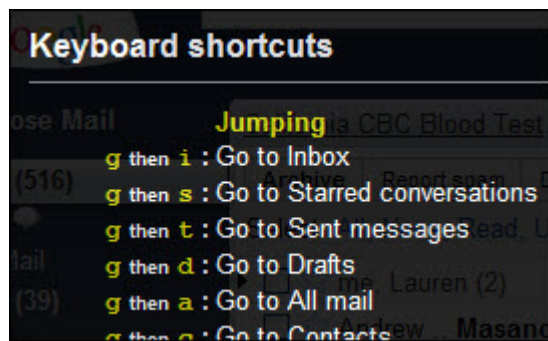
Keyboard shortcuts

Jumping

g then i : Go to Inbox
g then s : Go to Starred conversations
g then t : Go to Sent messages
g then d : Go to Drafts
g then a : Go to All mail
g then c : Go to Contacts

ose Mail
(516)
Mail
(39)
ia CBC Blood Test
Archive
Report spam
Read, U
me, Lauren (2)
Andrew
Masano